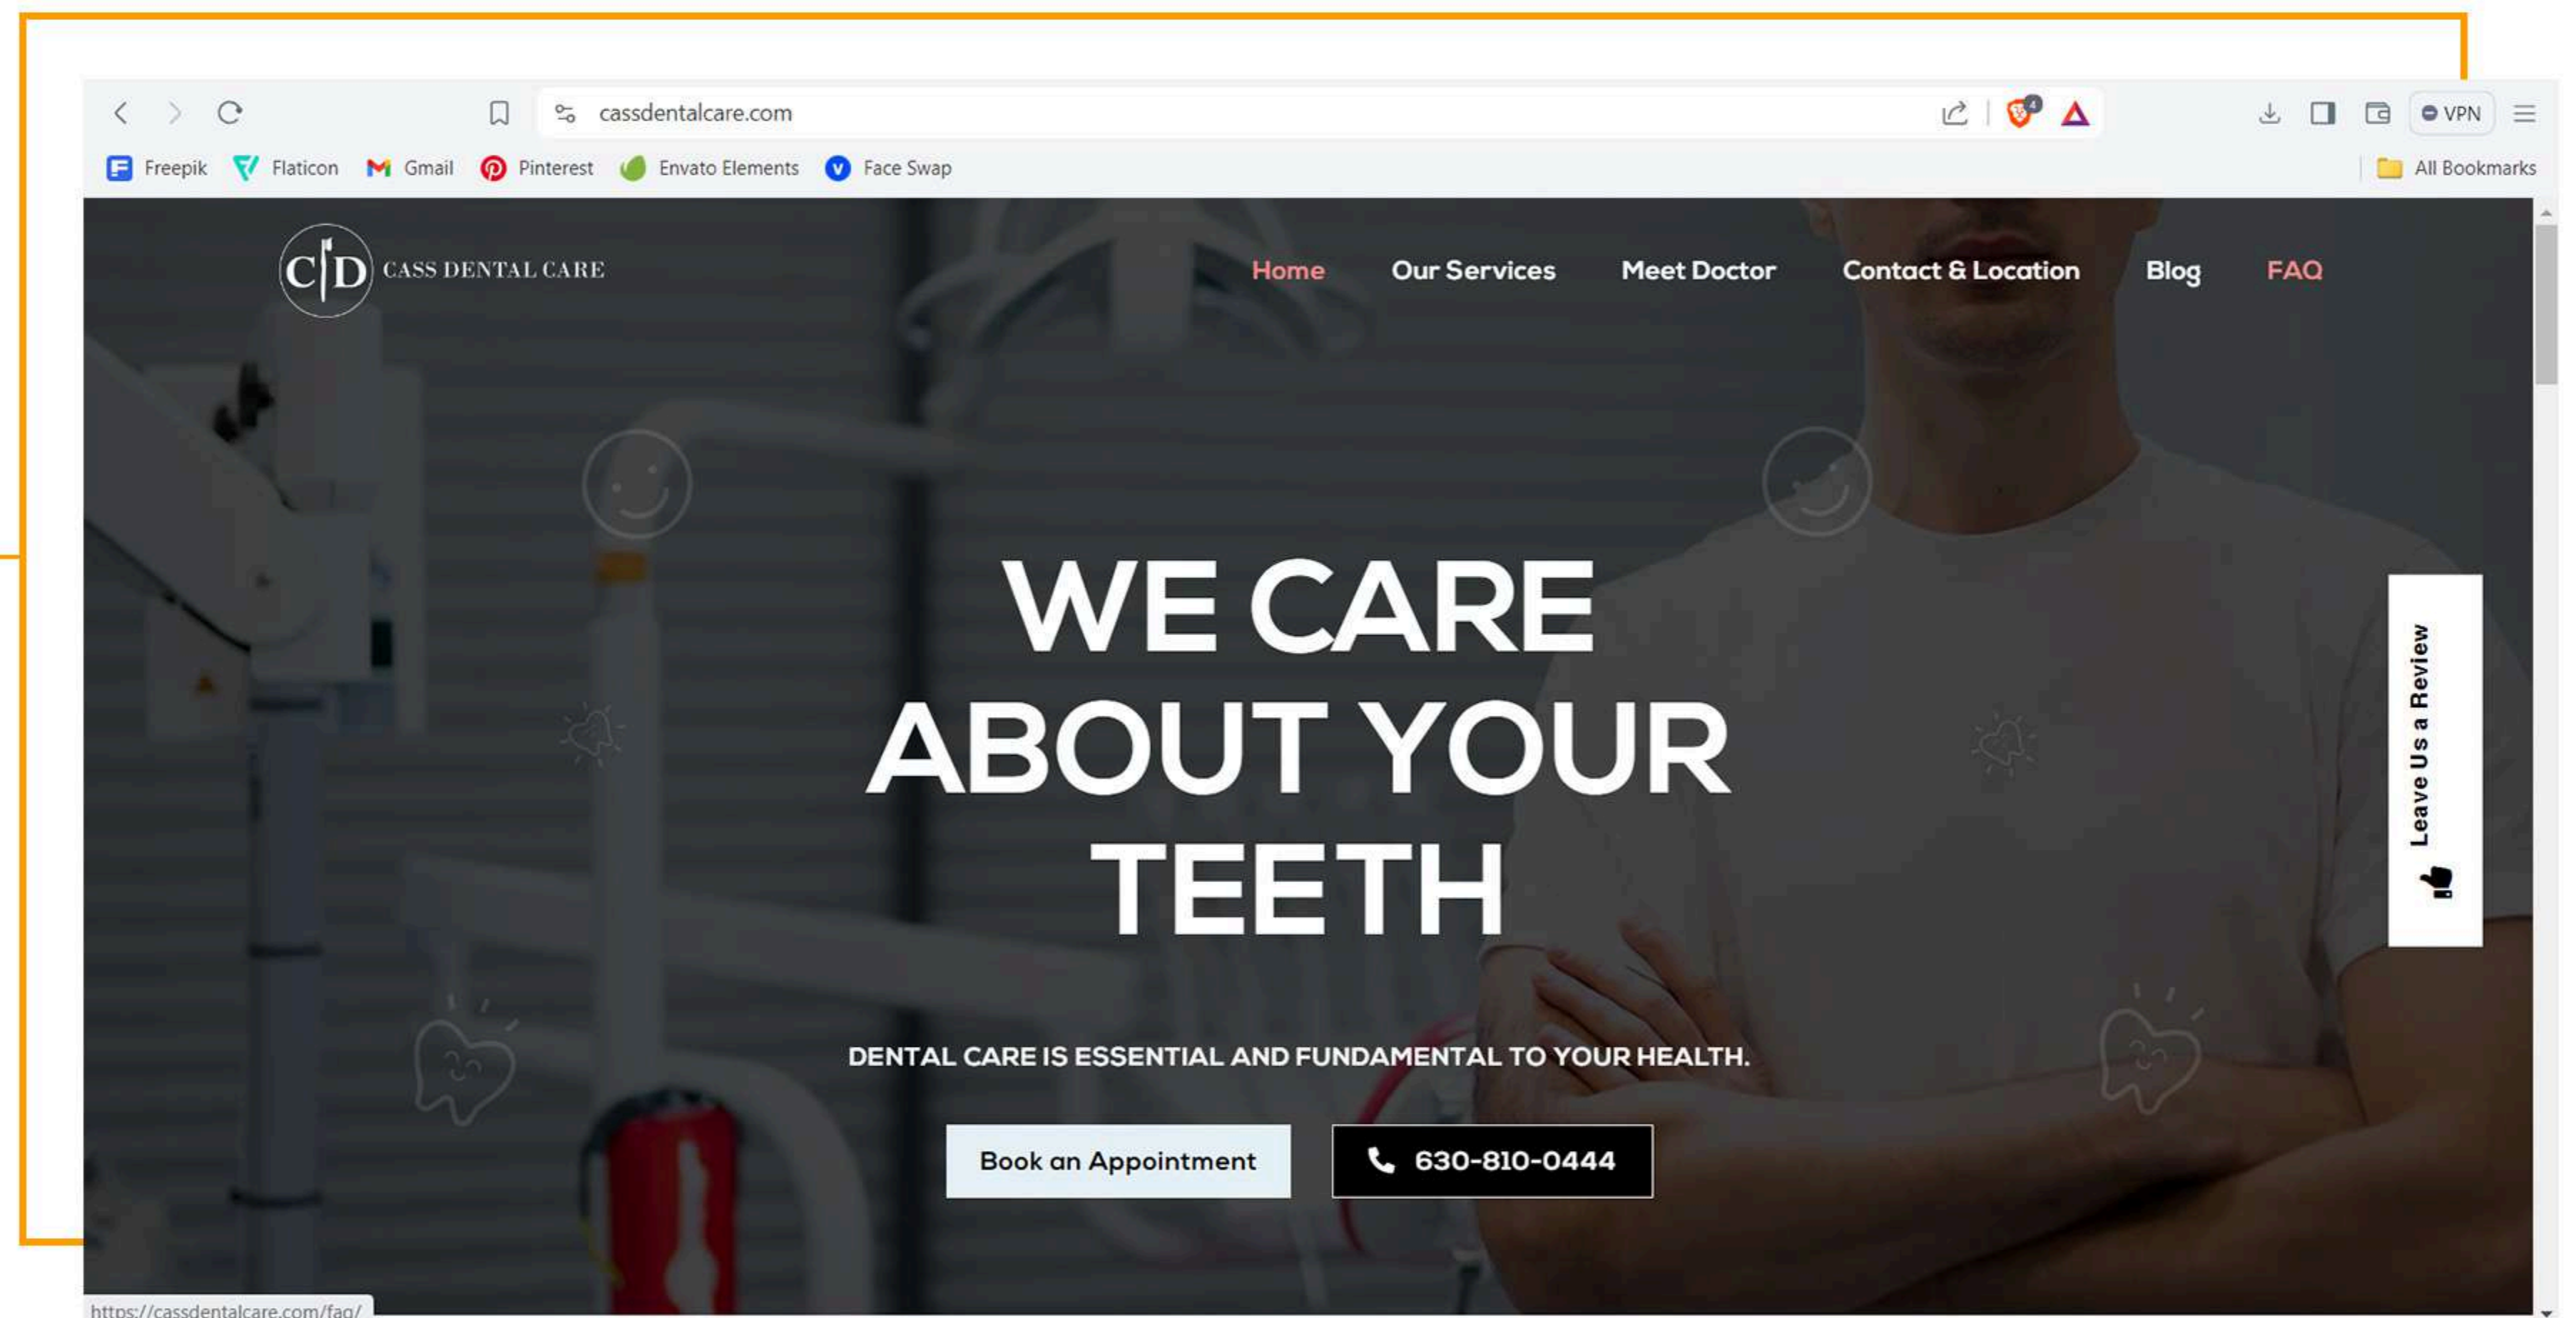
cassdentalcare.com

VPN

Freepik Flaticon Gmail Pinterest Envato Elements Face Swap

All Bookmarks

C|D CASS DENTAL CARE

Home Our Services Meet Doctor Contact & Location Blog FAQ

WE CARE ABOUT YOUR TEETH

DENTAL CARE IS ESSENTIAL AND FUNDAMENTAL TO YOUR HEALTH.

Book an Appointment

630-810-0444

Leave Us a Review

https://cassdentalcare.com/faq/